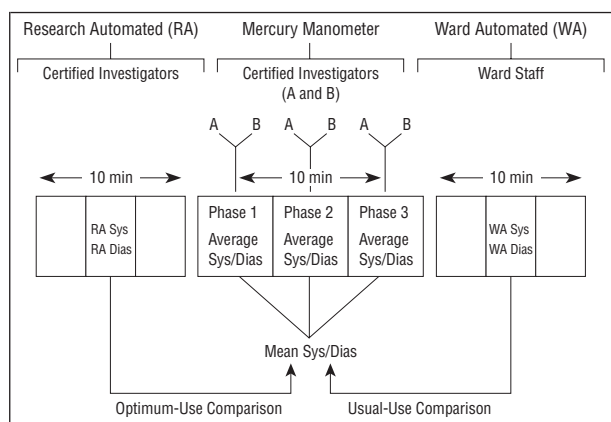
Research Automated (RA)
Mercury Manometer
Ward Automated (WA)

Certified Investigators
Certified Investigators (A and B)
Ward Staff

A B
A B
A B

10 min
10 min
10 min

RA Sys
RA Dias

Phase 1
Average Sys/Dias

Phase 2
Average Sys/Dias

Phase 3
Average Sys/Dias

WA Sys
WA Dias

Mean Sys/Dias

Optimum-Use Comparison
Usual-Use Comparison